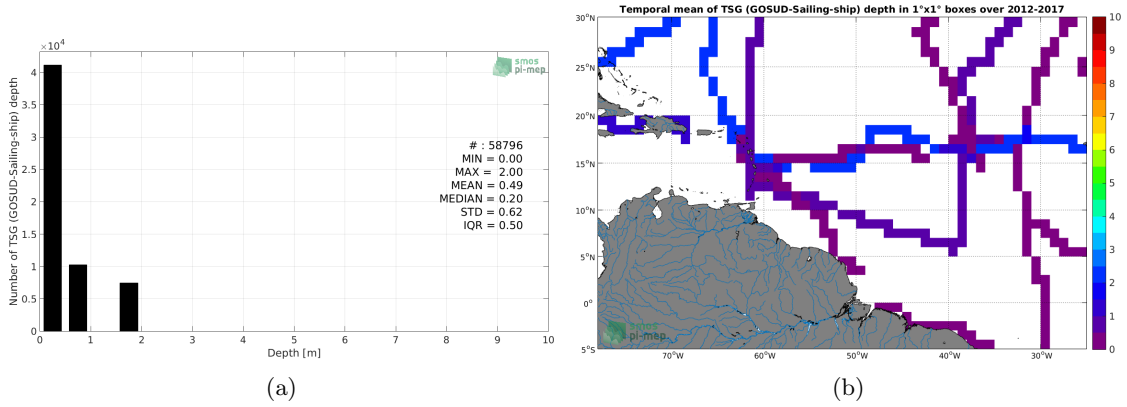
$\times10^4$

smos pi-mep

Number of TSG (GOSUD-Sailing-ship) depth

4
3.5
3
2.5
2
1.5
1
0.5
0

# : 58796
MIN = 0.00
MAX = 2.00
MEAN = 0.49
MEDIAN = 0.20
STD = 0.62
IQR = 0.50

0 1 2 3 4 5 6 7 8 9 10
Depth [m]

(a)

Temporal mean of TSG (GOSUD-Sailing-ship) depth in 1°x1° boxes over 2012-2017

30°N
25°N
20°N
15°N
10°N
5°N
0°
5°S

70°W 60°W 50°W 40°W 30°W

smos pi-mep

10
9
8
7
6
5
4
3
2
1
0

(b)